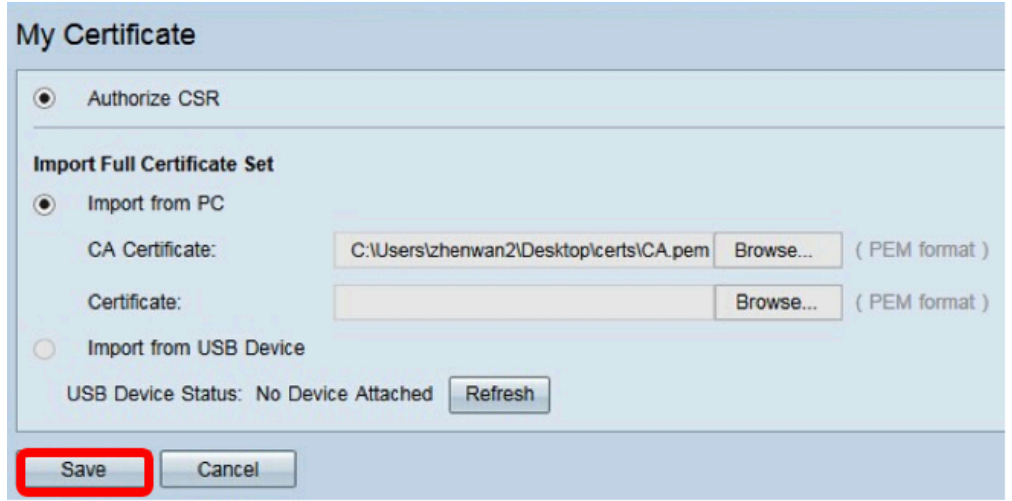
My Certificate

Authorize CSR

Import Full Certificate Set

Import from PC

CA Certificate: C:\Users\zhenwan2\Desktop\certs\CA.pem Browse... ( PEM format )

Certificate: Browse... ( PEM format )

Import from USB Device

USB Device Status: No Device Attached Refresh

Save Cancel